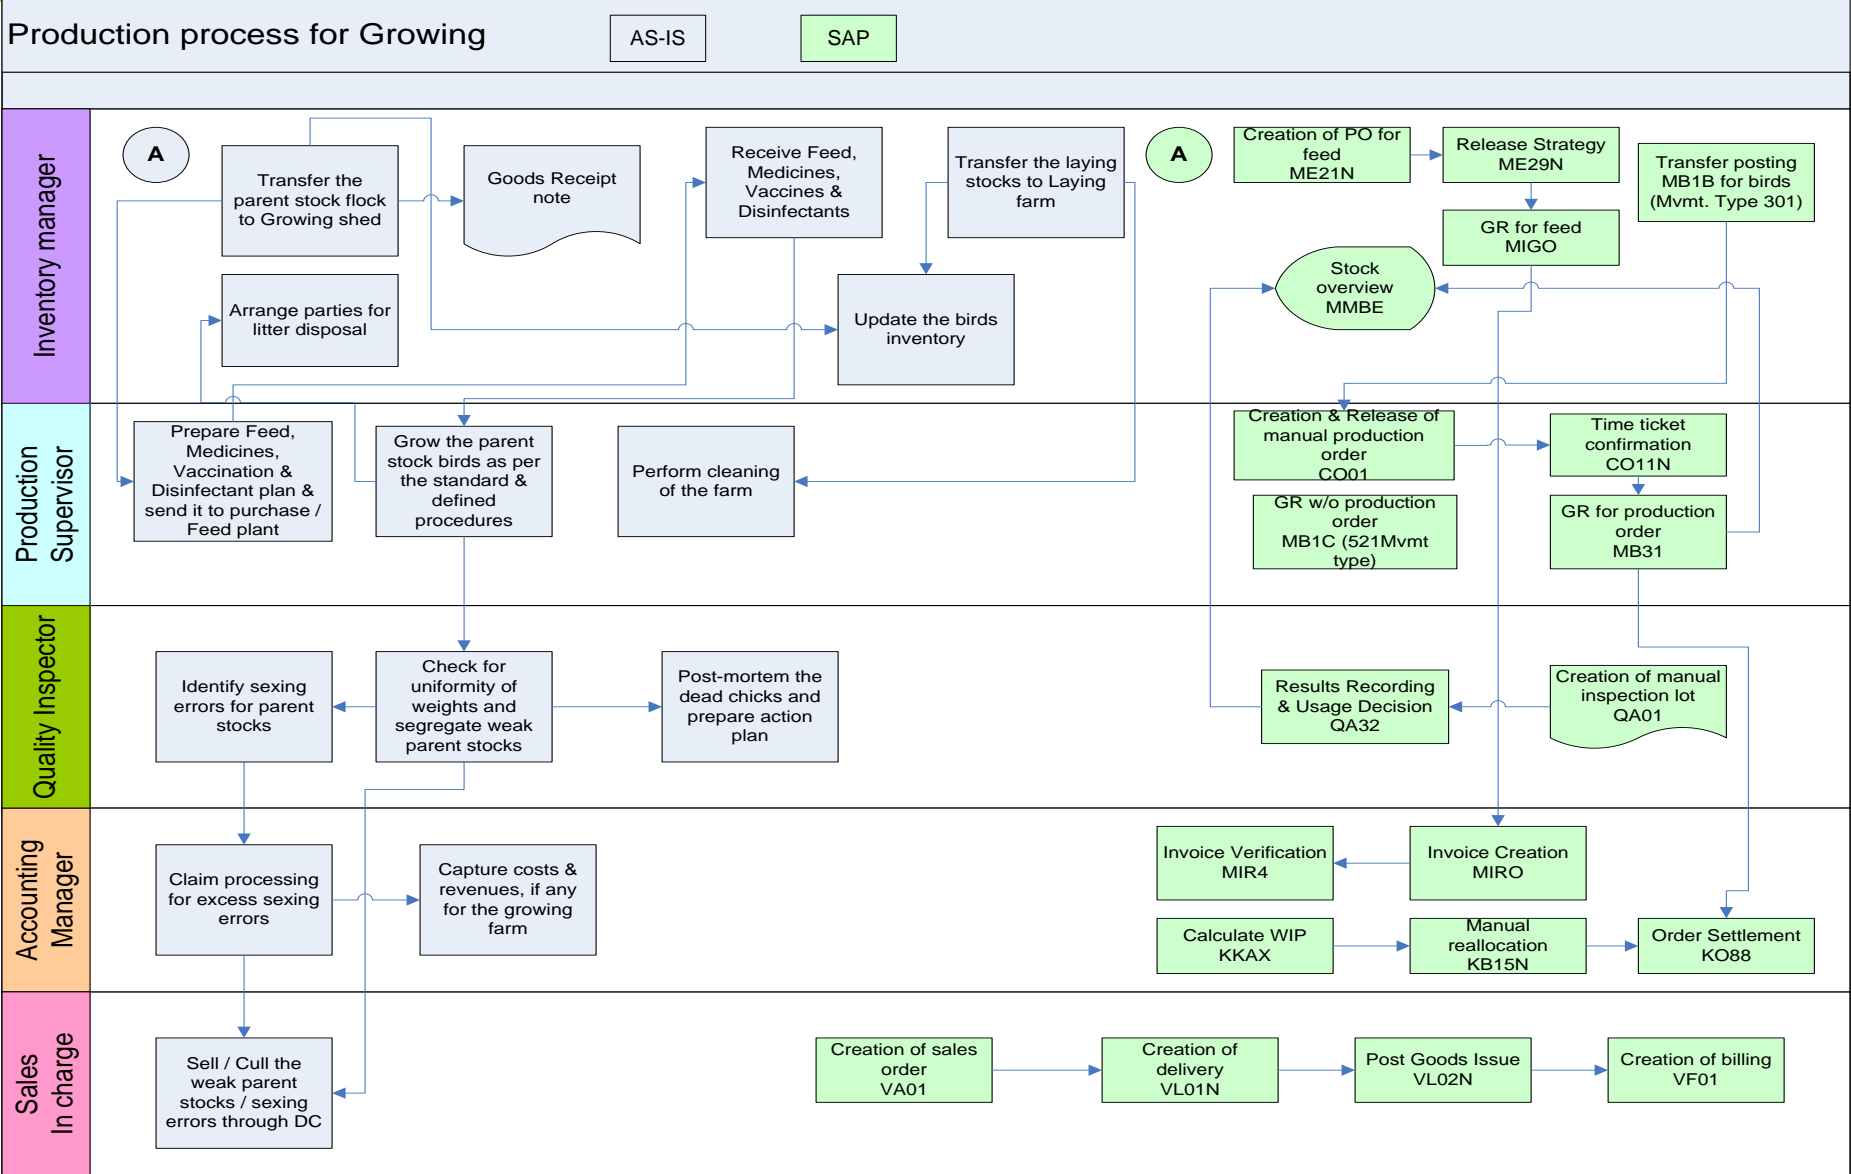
Production process for Growing

AS-IS

SAP

Inventory manager

A

Transfer the parent stock flock to Growing shed

Goods Receipt note

Receive Feed, Medicines, Vaccines & Disinfectants

Transfer the laying stocks to Laying farm

Arrange parties for litter disposal

Update the birds inventory

A

Creation of PO for feed ME21N

Release Strategy ME29N

Transfer posting MB1B for birds (Mvmt. Type 301)

GR for feed MIGO

Stock overview MMBE

Production Supervisor

Prepare Feed, Medicines, Vaccination & Disinfectant plan & send it to purchase / Feed plant

Grow the parent stock birds as per the standard & defined procedures

Perform cleaning of the farm

Creation & Release of manual production order CO01

Time ticket confirmation CO11N

GR w/o production order MB1C (521Mvmt type)

GR for production order MB31

Quality Inspector

Identify sexing errors for parent stocks

Check for uniformity of weights and segregate weak parent stocks

Post-mortem the dead chicks and prepare action plan

Results Recording & Usage Decision QA32

Creation of manual inspection lot QA01

Accounting Manager

Claim processing for excess sexing errors

Capture costs & revenues, if any for the growing farm

Invoice Verification MIR4

Invoice Creation MIRO

Calculate WIP KKAX

Manual reallocation KB15N

Order Settlement KO88

Sales In charge

Sell / Cull the weak parent stocks / sexing errors through DC

Creation of sales order VA01

Creation of delivery VL01N

Post Goods Issue VL02N

Creation of billing VF01